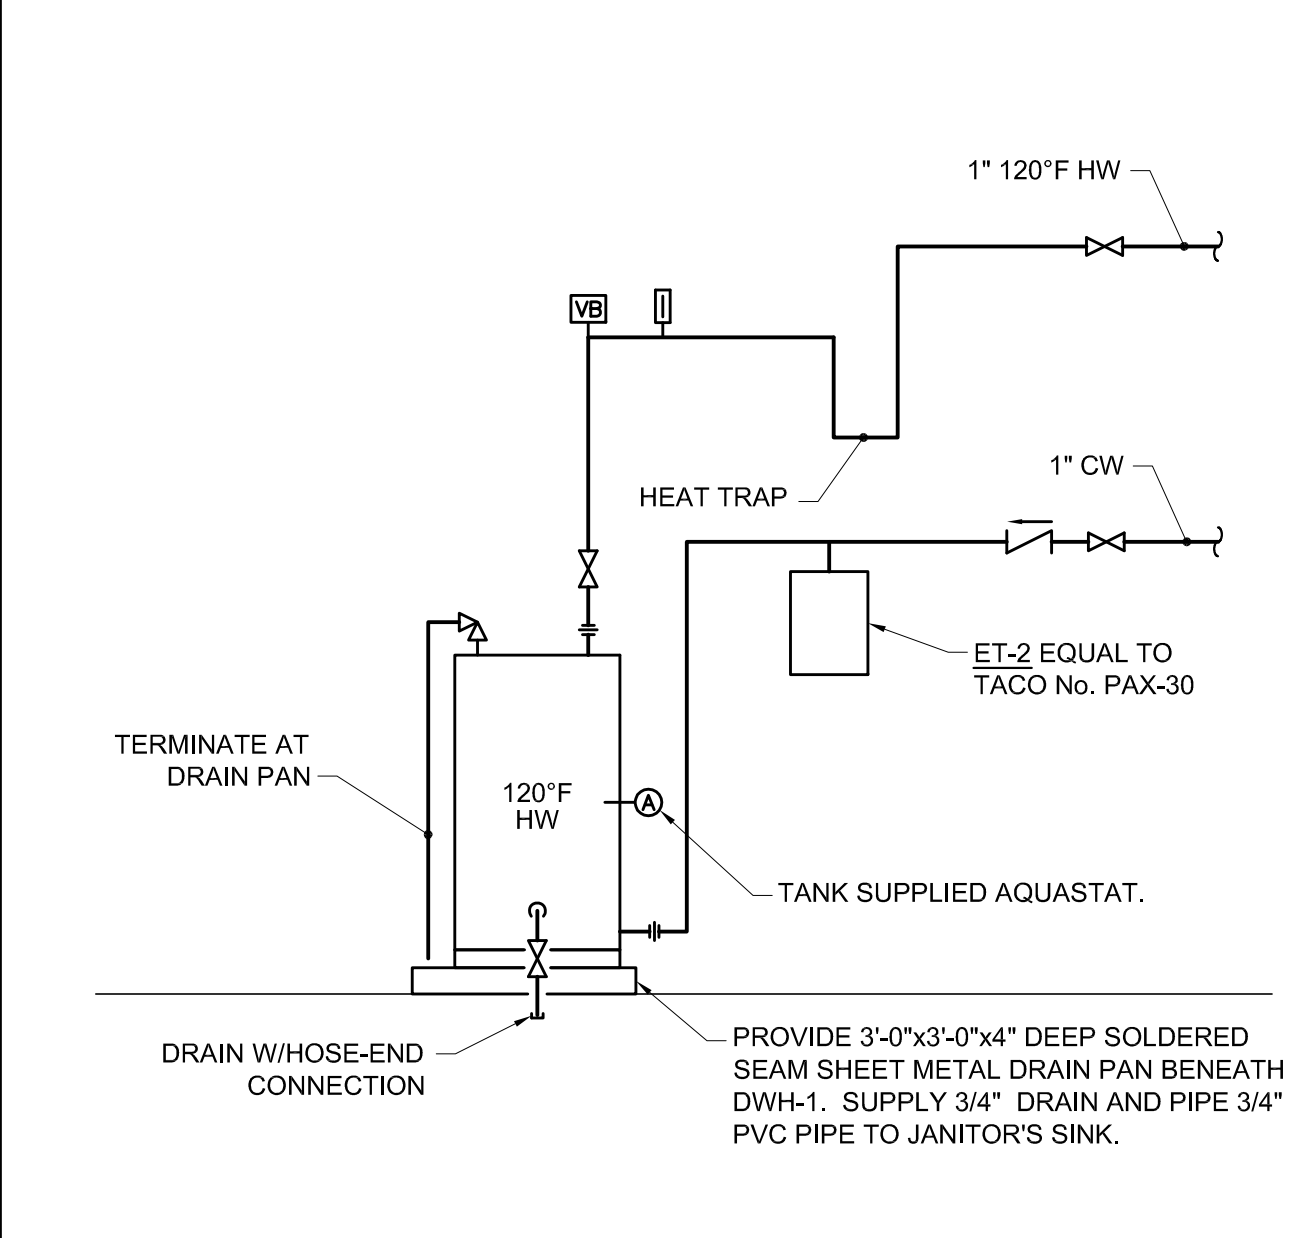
1" 120°F HW

VB

HEAT TRAP

1" CW

ET-2 EQUAL TO TACO No. PAX-30

TERMINATE AT DRAIN PAN

120°F HW

A

TANK SUPPLIED AQUASTAT.

DRAIN W/HOSE-END CONNECTION

PROVIDE 3'-0"x3'-0"x4" DEEP SOLDERED SEAM SHEET METAL DRAIN PAN BENEATH DWH-1. SUPPLY 3/4" DRAIN AND PIPE 3/4" PVC PIPE TO JANITOR'S SINK.